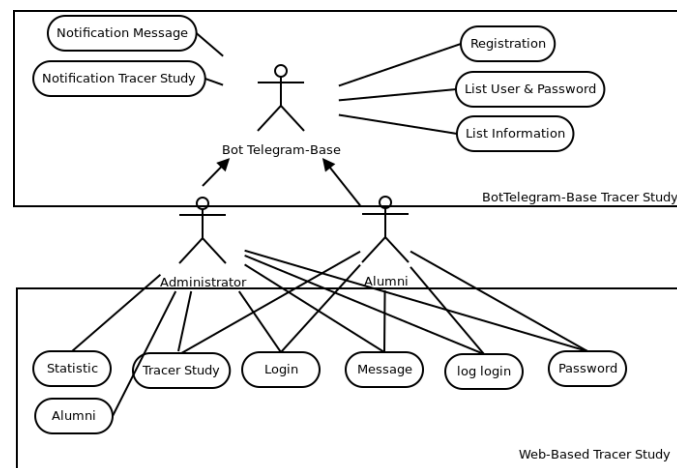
Notification Message

Notification Tracer Study

Bot Telegram-Base

Registration

List User & Password

List Information

BotTelegram-Base Tracer Study

Administrator

Alumni

Statistic

Tracer Study

Login

Message

log login

Password

Alumni

Web-Based Tracer Study